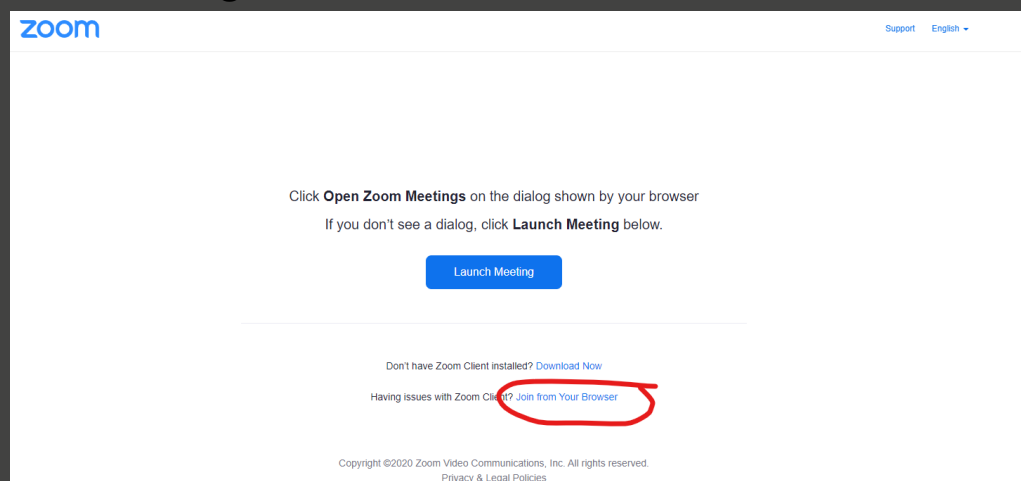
zoom

Support English

Click **Open Zoom Meetings** on the dialog shown by your browser

If you don't see a dialog, click **Launch Meeting** below.

Launch Meeting

Don't have Zoom Client installed? Download Now

Having issues with Zoom Client? Join from Your Browser

Copyright ©2020 Zoom Video Communications, Inc. All rights reserved.
Privacy & Legal Policies